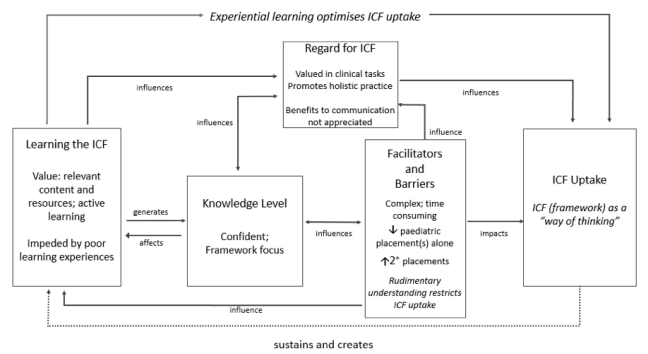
Experiential learning optimises ICF uptake

Regard for ICF

Valued in clinical tasks
Promotes holistic practice

Benefits to communication not appreciated

influences

influences

influences

influence

Learning the ICF

Value: relevant content and resources; active learning

Impeded by poor learning experiences

generates

affects

Knowledge Level

Confident; Framework focus

influences

Facilitators and Barriers

Complex; time consuming

↓ paediatric placement(s) alone

↑$2^+$ placements

Rudimentary understanding restricts ICF uptake

impacts

ICF Uptake

ICF (framework) as a "way of thinking"

influence

sustains and creates